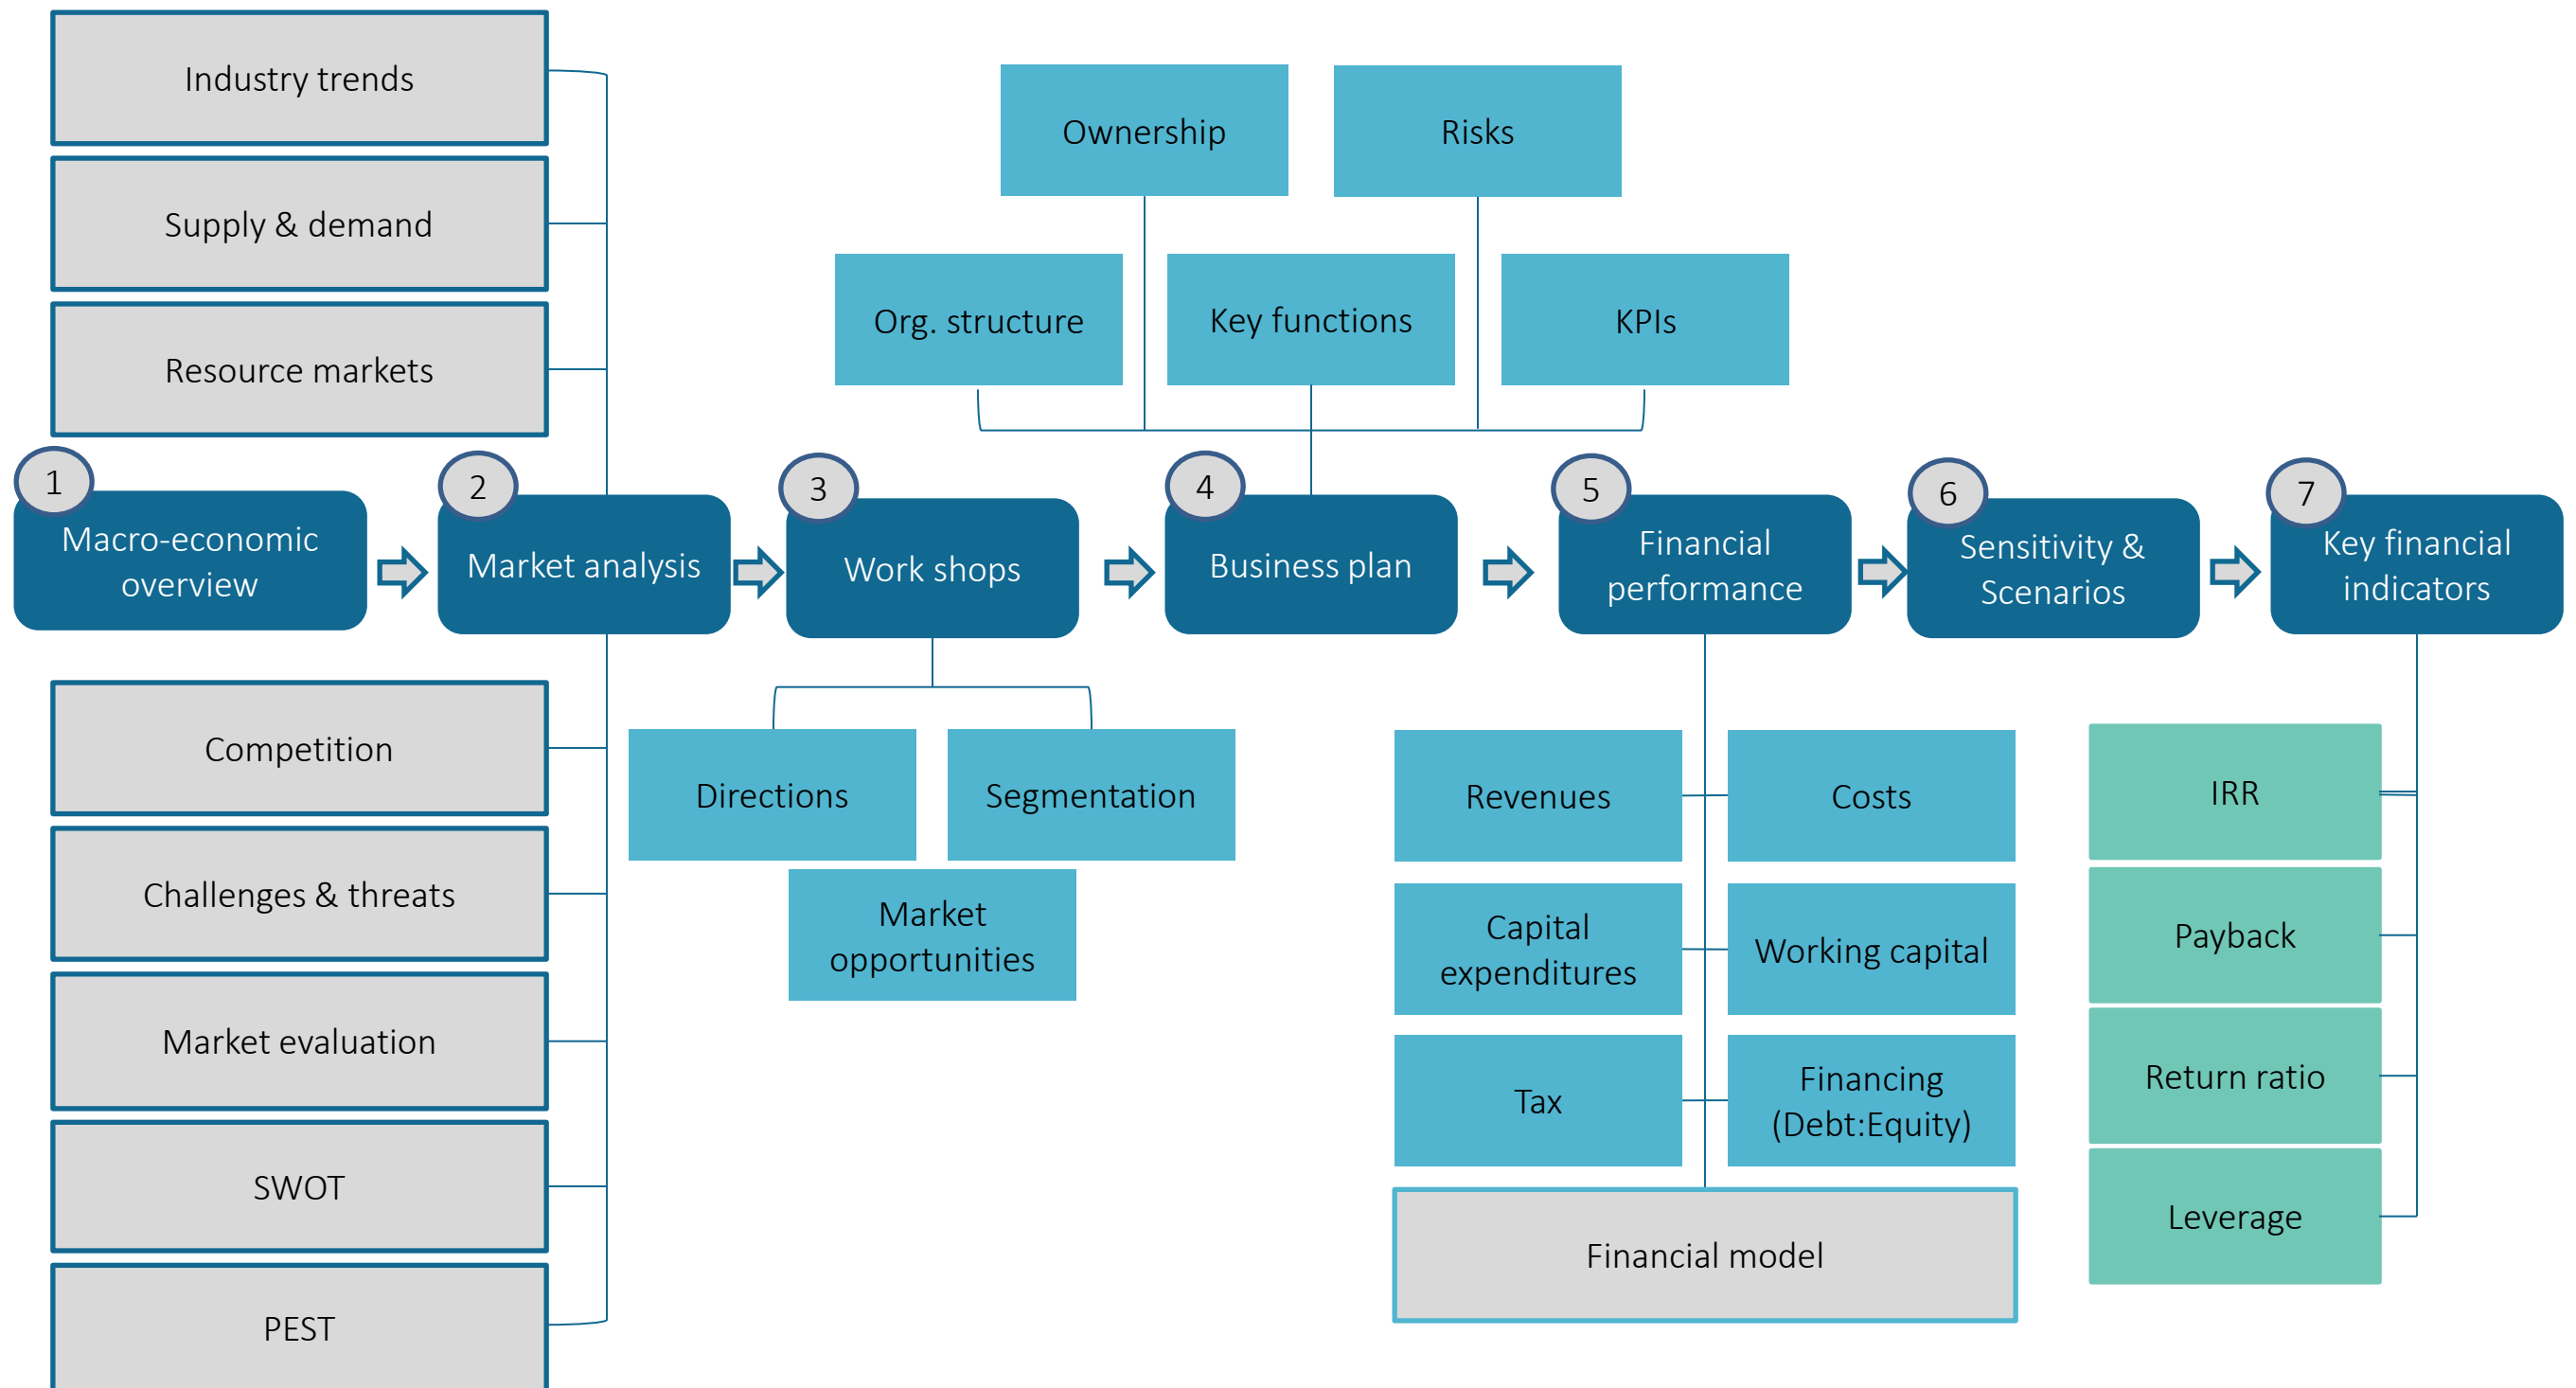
Industry trends

Supply & demand

Resource markets

Ownership

Risks

Org. structure

Key functions

KPIs

1
Macro-economic overview

2
Market analysis

3
Work shops

4
Business plan

5
Financial performance

6
Sensitivity & Scenarios

7
Key financial indicators

Competition

Challenges & threats

Market evaluation

SWOT

PEST

Directions

Segmentation

Market opportunities

Revenues

Costs

Capital expenditures

Working capital

Tax

Financing (Debt:Equity)

Financial model

IRR

Payback

Return ratio

Leverage